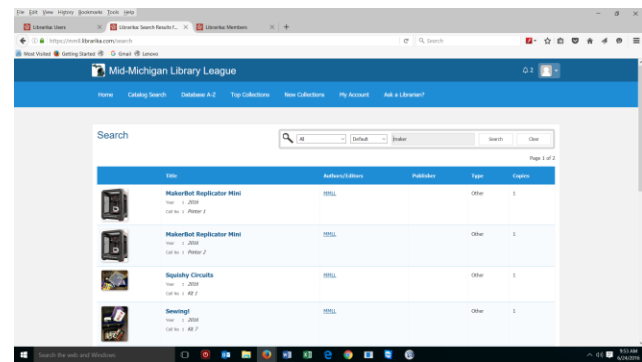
File Edit View History Bookmarks Tools Help

Libraria Users | Libraria Search Results f... | Libraria Members | +

https://mmll.libraria.com/search

Search

Most Visited Getting Started Gmail Lenovo

Mid-Michigan Library League

Home Catalog Search Database A-Z Top Collections New Collections My Account Ask a Librarian?

Search

All Default maker Search Clear

Page 1 of 2

| | Title | Authors/Editors | Publisher | Type | Copies |
|---|---|---|---|---|---|
| | MakerBot Replicator Mini<br>Year : 2016<br>Call No : Printer 1 | MMLL | | Other | 1 |
| | MakerBot Replicator Mini<br>Year : 2016<br>Call No : Printer 2 | MMLL | | Other | 1 |
| | Squishy Circuits<br>Year : 2016<br>Call No : Kit 1 | MMLL | | Other | 1 |
| | Sewing!<br>Year : 2016<br>Call No : Kit 7 | MMLL | | Other | 1 |

Search the web and Windows

9:53 AM
6/24/2016